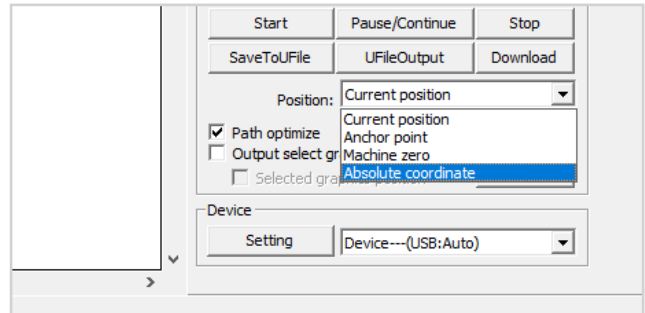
Start
Pause/Continue
Stop
SaveToUFile
UFileOutput
Download
Position: Current position
Current position
Anchor point
Machine zero
Absolute coordinate
Path optimize
Output select gr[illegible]
Selected gra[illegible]
Device
Setting
Device---(USB:Auto)